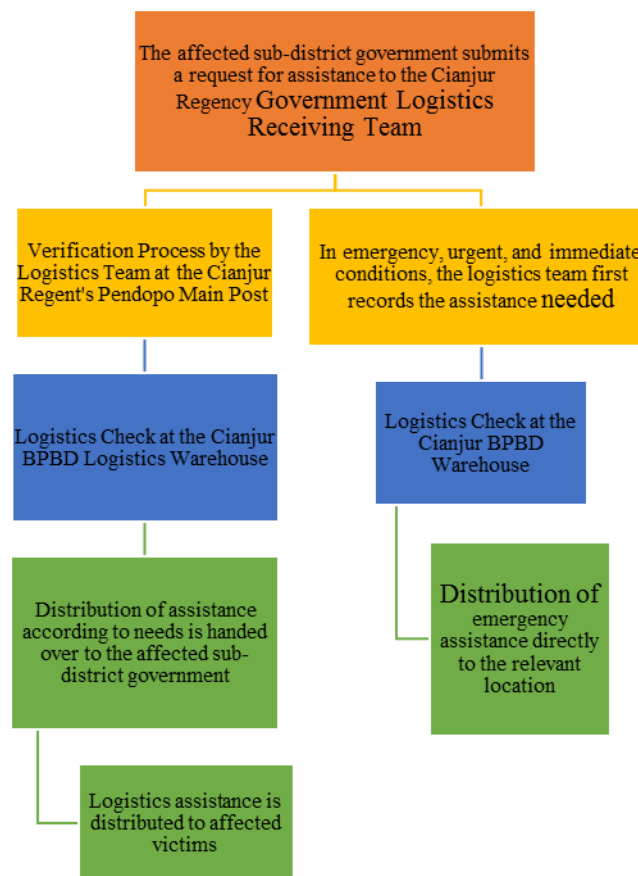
The affected sub-district government submits a request for assistance to the Cianjur Regency Government Logistics Receiving Team

Verification Process by the Logistics Team at the Cianjur Regent's Pendopo Main Post

Logistics Check at the Cianjur BPBD Logistics Warehouse

Distribution of assistance according to needs is handed over to the affected sub-district government

Logistics assistance is distributed to affected victims

In emergency, urgent, and immediate conditions, the logistics team first records the assistance needed

Logistics Check at the Cianjur BPBD Warehouse

Distribution of emergency assistance directly to the relevant location